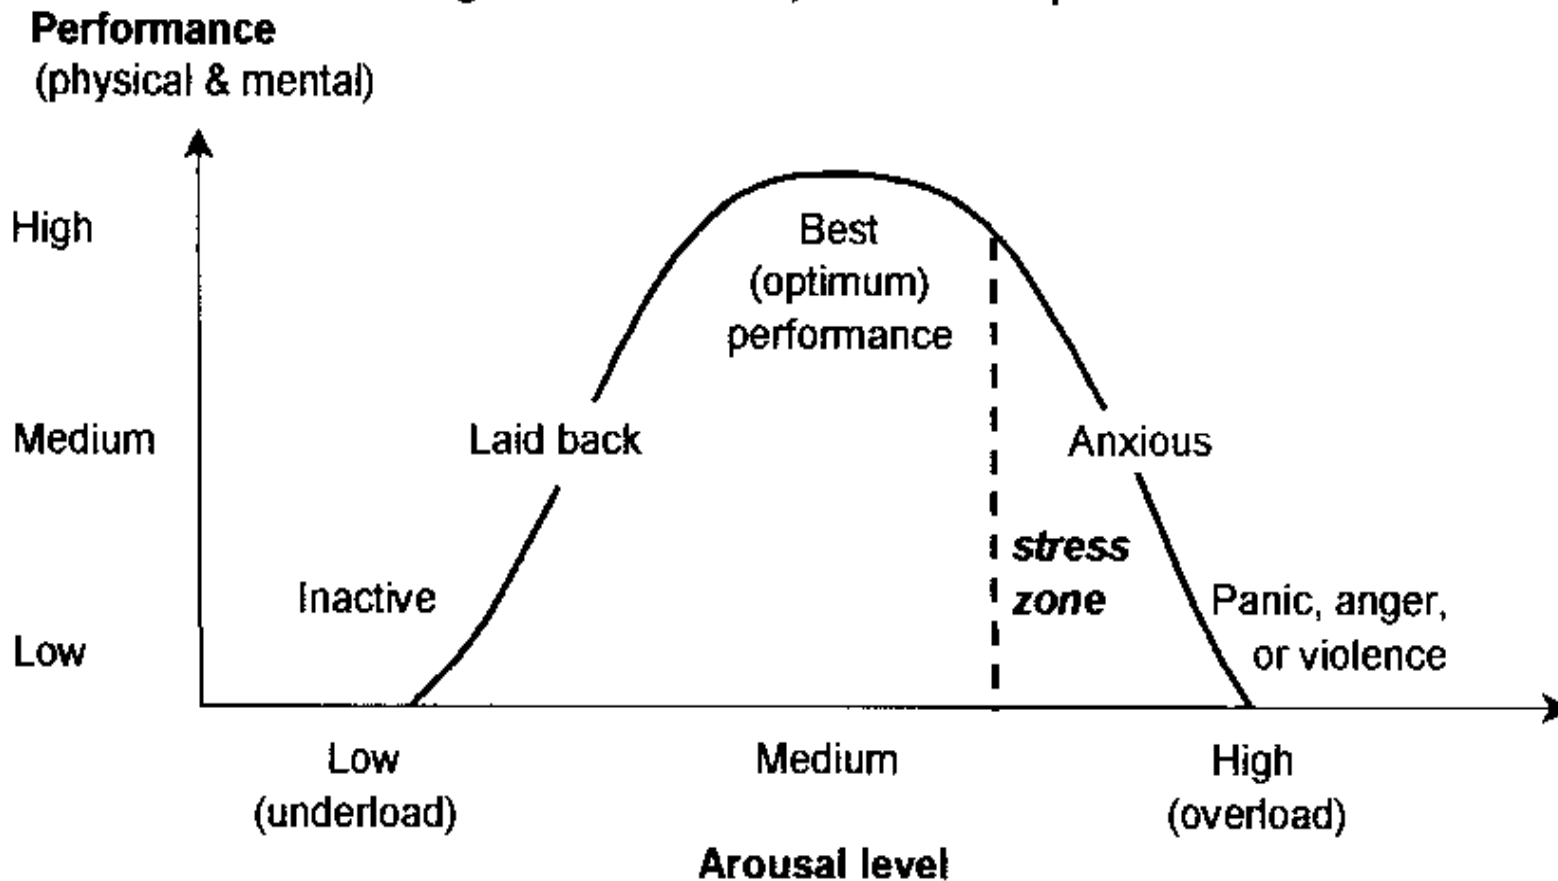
Performance
(physical & mental)

High

Medium

Low

Best
(optimum)
performance

Laid back

Anxious

Inactive

stress
zone

Panic, anger,
or violence

Low
(underload)

Medium

High
(overload)

Arousal level